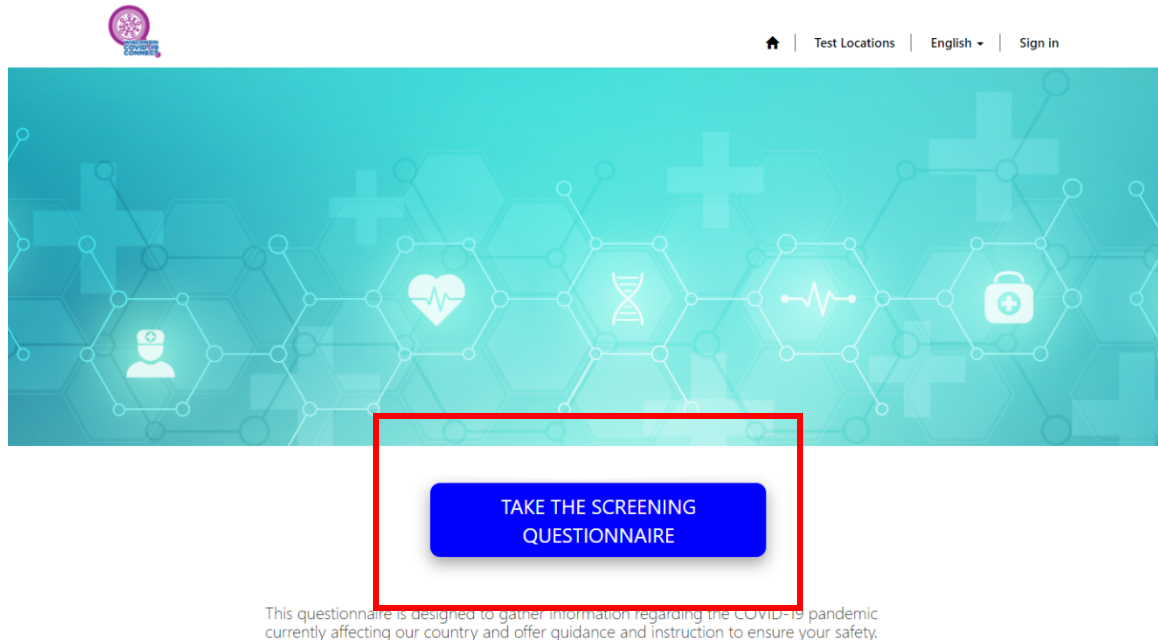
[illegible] COVID-19 CONNECT

Test Locations | English | Sign in

TAKE THE SCREENING QUESTIONNAIRE

This questionnaire is designed to gather information regarding the COVID-19 pandemic currently affecting our country and offer guidance and instruction to ensure your safety.